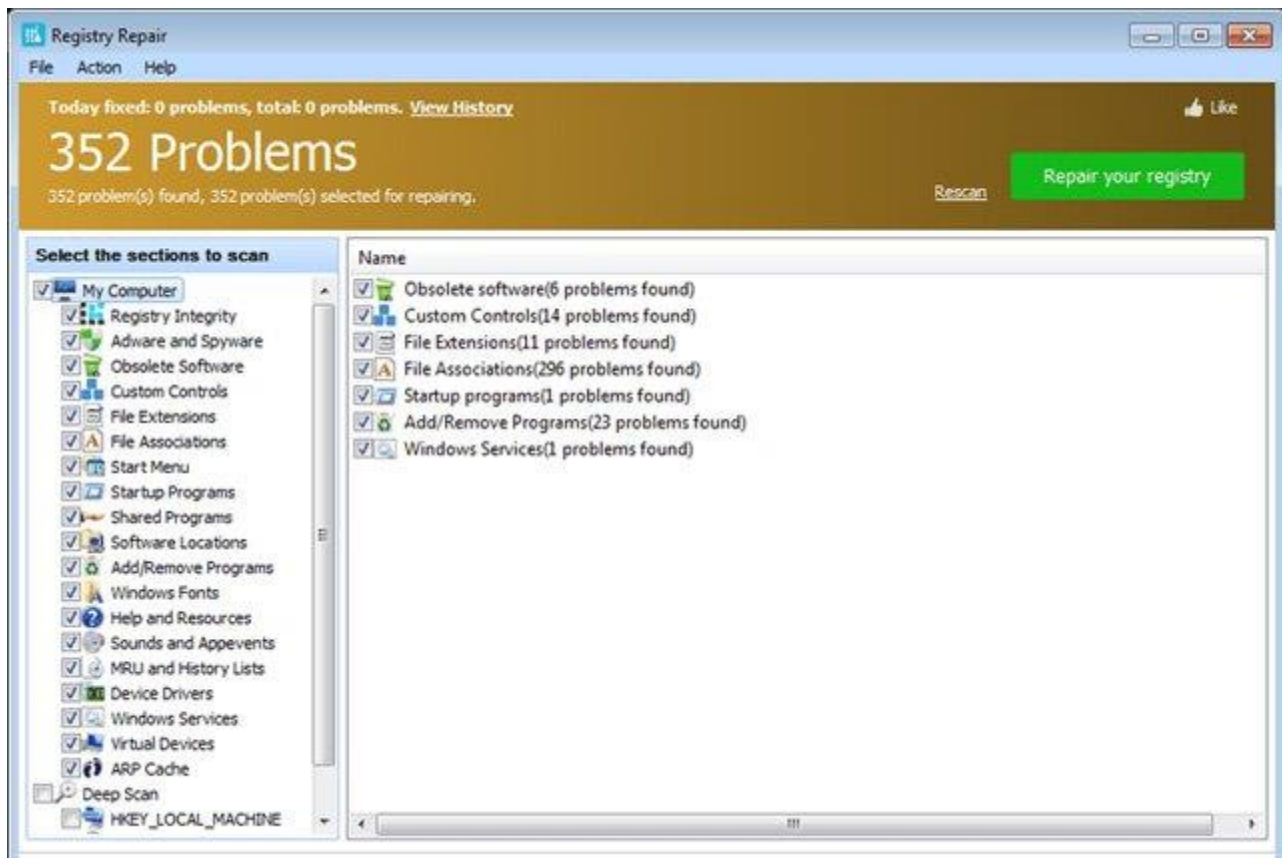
Registry Repair

File Action Help

Today fixed: 0 problems, total: 0 problems. View History

Like

352 Problems

352 problem(s) found, 352 problem(s) selected for repairing.

Rescan

Repair your registry

Select the sections to scan

My Computer
Registry Integrity
Adware and Spyware
Obsolete Software
Custom Controls
File Extensions
File Associations
Start Menu
Startup Programs
Shared Programs
Software Locations
Add/Remove Programs
Windows Fonts
Help and Resources
Sounds and Appevents
MRU and History Lists
Device Drivers
Windows Services
Virtual Devices
ARP Cache
Deep Scan
HKEY_LOCAL_MACHINE

Name

Obsolete software(6 problems found)
Custom Controls(14 problems found)
File Extensions(11 problems found)
File Associations(296 problems found)
Startup programs(1 problems found)
Add/Remove Programs(23 problems found)
Windows Services(1 problems found)